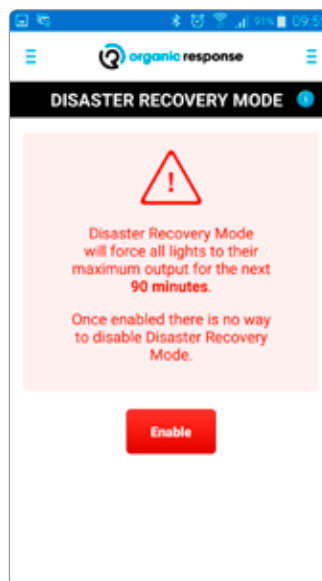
91% 09:5

organic response

DISASTER RECOVERY MODE

!

Disaster Recovery Mode will force all lights to their maximum output for the next **90 minutes**.

Once enabled there is no way to disable Disaster Recovery Mode.

Enable